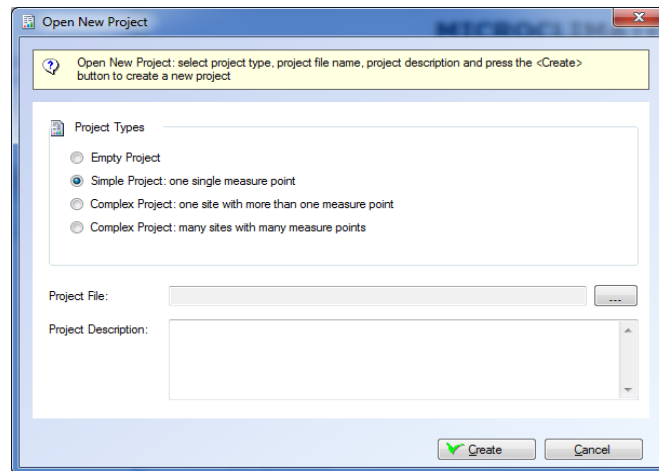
Open New Project

Open New Project: select project type, project file name, project description and press the <Create> button to create a new project

Project Types

Empty Project

Simple Project: one single measure point

Complex Project: one site with more than one measure point

Complex Project: many sites with many measure points

Project File:

...

Project Description:

Create

Cancel